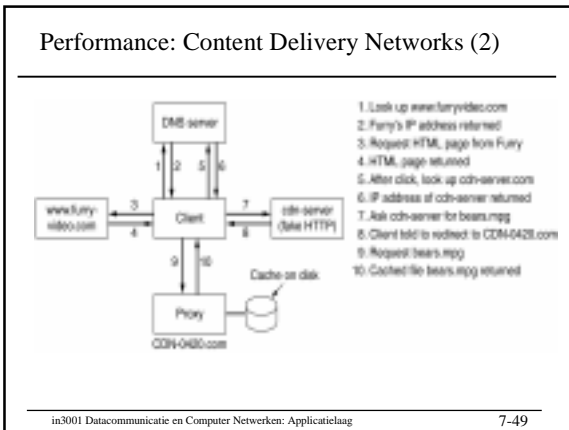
Performance: Content Delivery Networks (2)

DNS server

www.furry-video.com

Client

cdn-server (fake HTTP)

Proxy

Cache on disk

CDN-0420.com

1
2
5
6
3
4
7
8
9
10

1. Look up www.furryvideo.com
2. Furry's IP address returned
3. Request HTML page from Furry
4. HTML page returned
5. After click, look up cdn-server.com
6. IP address of cdn-server returned
7. Ask cdn-server for bears.mpg
8. Client told to redirect to CDN-0420.com
9. Request bears.mpg
10. Cached file bears.mpg returned

in3001 Datacommunicatie en Computer Netwerken: Applicatielaag

7-49